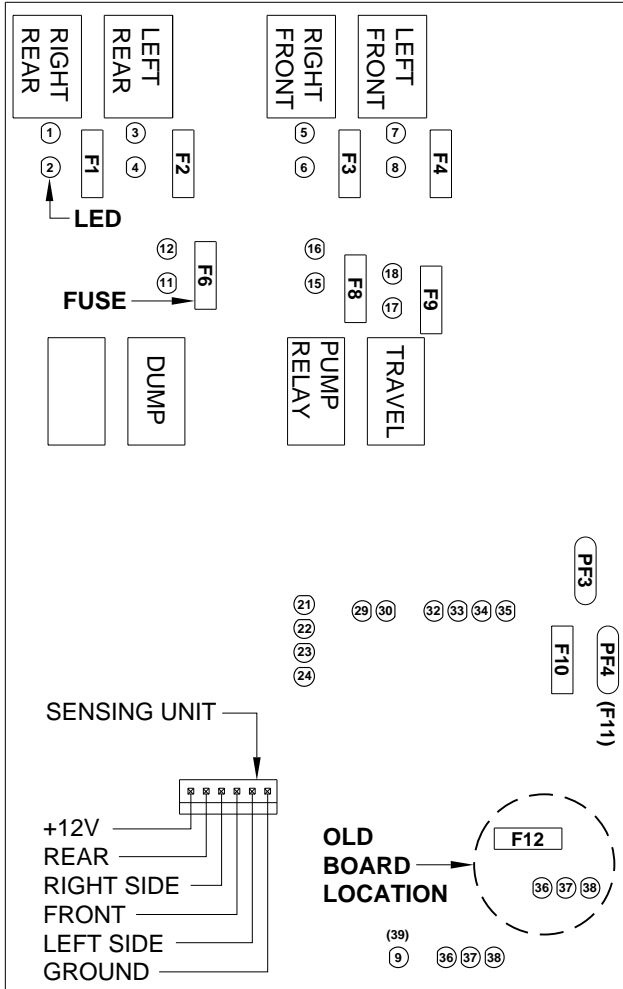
RIGHT REAR

LEFT REAR

RIGHT FRONT

LEFT FRONT

1
2
F1
3
4
F2
5
6
F3
7
8
F4

LED

12
11
F6
FUSE

16
15
F8
18
17
F9

DUMP

PUMP RELAY

TRAVEL

PF3

21
22
23
24
29 30
32 33 34 35
F10
PF4
(F11)

SENSING UNIT

+12V
REAR
RIGHT SIDE
FRONT
LEFT SIDE
GROUND

OLD BOARD LOCATION

F12
36 37 38

(39)
9
36 37 38